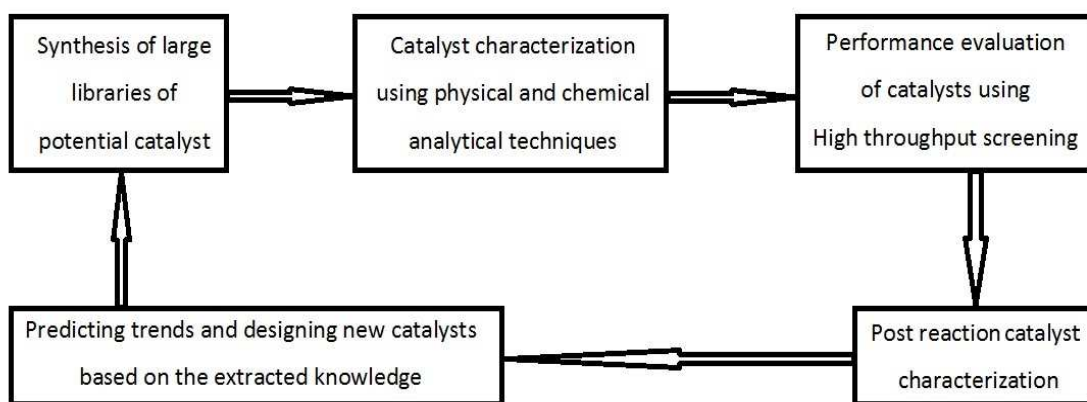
Synthesis of large libraries of potential catalyst

Catalyst characterization using physical and chemical analytical techniques

Performance evaluation of catalysts using High throughput screening

Post reaction catalyst characterization

Predicting trends and designing new catalysts based on the extracted knowledge